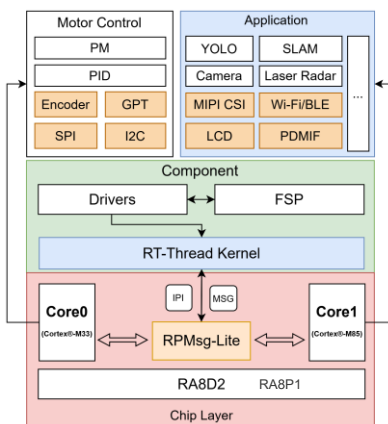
Motor Control

PM

PID

Encoder

GPT

SPI

I2C

Application

YOLO

SLAM

Camera

Laser Radar

MIPI CSI

Wi-Fi/BLE

LCD

PDMIF

...

Component

Drivers

FSP

RT-Thread Kernel

IPI

MSG

Core0
(Cortex®-M33)

RPMsg-Lite

Core1
(Cortex®-M85)

RA8D2

RA8P1

Chip Layer